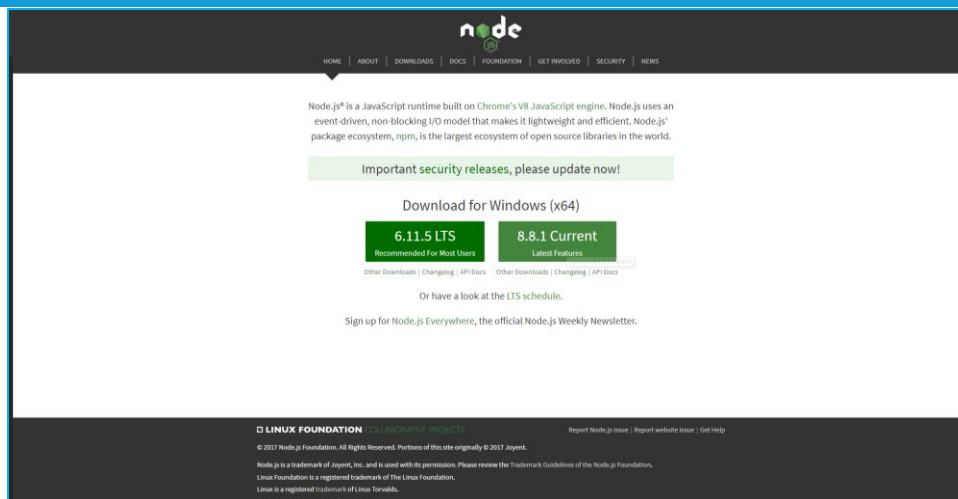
node
JS

HOME | ABOUT | DOWNLOADS | DOCS | FOUNDATION | GET INVOLVED | SECURITY | NEWS

Node.js® is a JavaScript runtime built on Chrome's V8 JavaScript engine. Node.js uses an event-driven, non-blocking I/O model that makes it lightweight and efficient. Node.js' package ecosystem, npm, is the largest ecosystem of open source libraries in the world.

Important security releases, please update now!

Download for Windows (x64)

6.11.5 LTS
Recommended For Most Users

8.8.1 Current
Latest Features

Other Downloads | Changelog | API Docs

Other Downloads | Changelog | API Docs

Or have a look at the LTS schedule.

Sign up for Node.js Everywhere, the official Node.js Weekly Newsletter.

LINUX FOUNDATION COLLABORATIVE PROJECTS

Report Node.js issue | Report website issue | Get Help

© 2017 Node.js Foundation. All Rights Reserved. Portions of this site originally © 2017 Joyent.

Node.js is a trademark of Joyent, Inc. and is used with its permission. Please review the Trademark Guidelines of the Node.js Foundation.

Linux Foundation is a registered trademark of The Linux Foundation.

Linux is a registered trademark of Linus Torvalds.